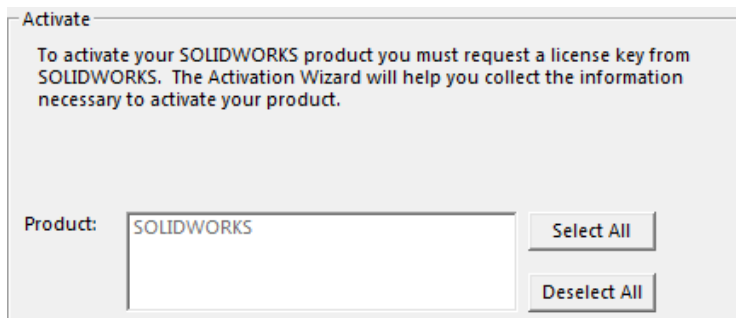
Activate

To activate your SOLIDWORKS product you must request a license key from SOLIDWORKS.  The Activation Wizard will help you collect the information necessary to activate your product.

Product:

SOLIDWORKS

Select All

Deselect All